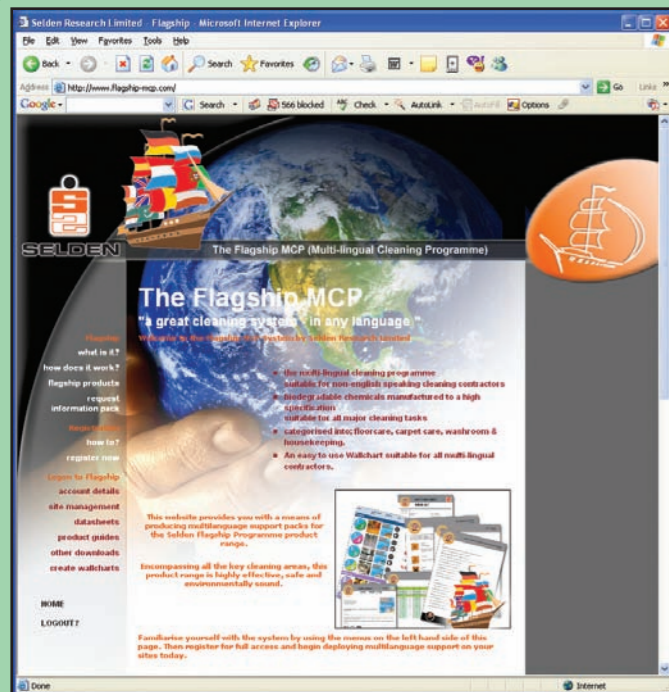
Selden Research Limited - Flagship - Microsoft Internet Explorer

File Edit View Favorites Tools Help

Back Search Favorites

Address http://www.flagship-mcp.com/ Go Links

Google Search 566 blocked Check AutoLink AutoFill Options

SELDEN

The Flagship MCP (Multi-lingual Cleaning Programme)

The Flagship MCP
"a great cleaning system - in any language"

Welcome to the Flagship MCP system by Selden Research Limited

Flagship
what is it?
how does it work?
flagship products
request information pack

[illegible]
how to?
register now

Logon to Flagship
account details
site management
datasheets
product guides
other downloads
create wallcharts

HOME
LOGOUT?

the multi-lingual cleaning programme suitable for non-english speaking cleaning contractors
biodegradable chemicals manufactured to a high specification suitable for all major cleaning tasks
categorised into; floorcare, carpet care, washroom & housekeeping.
An easy to use Wallchart suitable for all multi-lingual contractors.

This website provides you with a means of producing multilanguage support packs for the Selden Flagship Programme product range.

Encompassing all the key cleaning areas, this product range is highly effective, safe and environmentally sound.

Familiarise yourself with the system by using the menus on the left hand side of this page. Then register for full access and begin deploying multilanguage support on your sites today.

Done
Internet